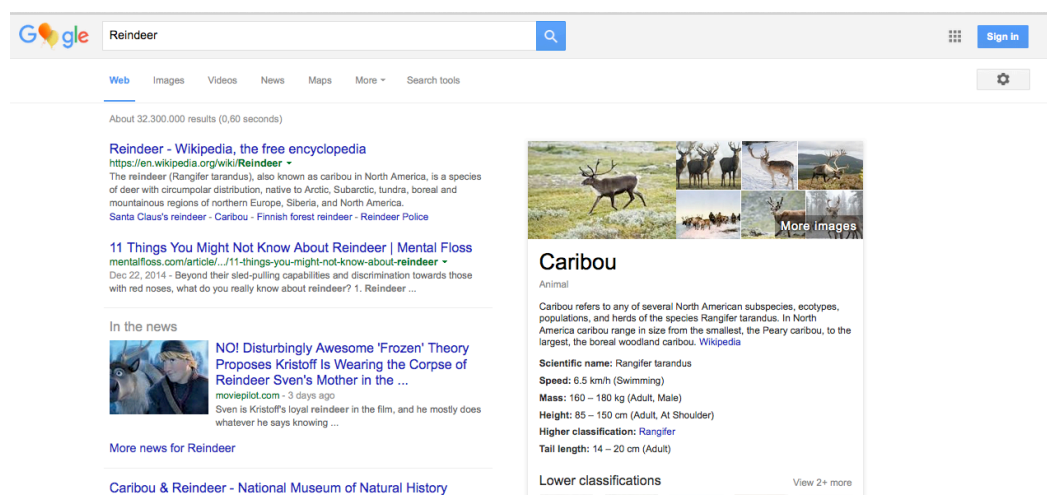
Google

Reindeer

Sign in

Web Images Videos News Maps More Search tools

About 32.300.000 results (0,60 seconds)

Reindeer - Wikipedia, the free encyclopedia
https://en.wikipedia.org/wiki/Reindeer
The reindeer (Rangifer tarandus), also known as caribou in North America, is a species of deer with circumpolar distribution, native to Arctic, Subarctic, tundra, boreal and mountainous regions of northern Europe, Siberia, and North America.
Santa Claus's reindeer - Caribou - Finnish forest reindeer - Reindeer Police

11 Things You Might Not Know About Reindeer | Mental Floss
mentalfloss.com/article/.../11-things-you-might-not-know-about-reindeer
Dec 22, 2014 - Beyond their sled-pulling capabilities and discrimination towards those with red noses, what do you really know about reindeer? 1. Reindeer ...

In the news

NO! Disturbingly Awesome 'Frozen' Theory Proposes Kristoff Is Wearing the Corpse of Reindeer Sven's Mother in the ...
moviepilot.com - 3 days ago
Sven is Kristoff's loyal reindeer in the film, and he mostly does whatever he says knowing ...

More news for Reindeer

Caribou & Reindeer - National Museum of Natural History

More images

Caribou
Animal

Caribou refers to any of several North American subspecies, ecotypes, populations, and herds of the species Rangifer tarandus. In North America caribou range in size from the smallest, the Peary caribou, to the largest, the boreal woodland caribou. Wikipedia

Scientific name: Rangifer tarandus
Speed: 6.5 km/h (Swimming)
Mass: 160 – 180 kg (Adult, Male)
Height: 85 – 150 cm (Adult, At Shoulder)
Higher classification: Rangifer
Tail length: 14 – 20 cm (Adult)

Lower classifications
View 2+ more